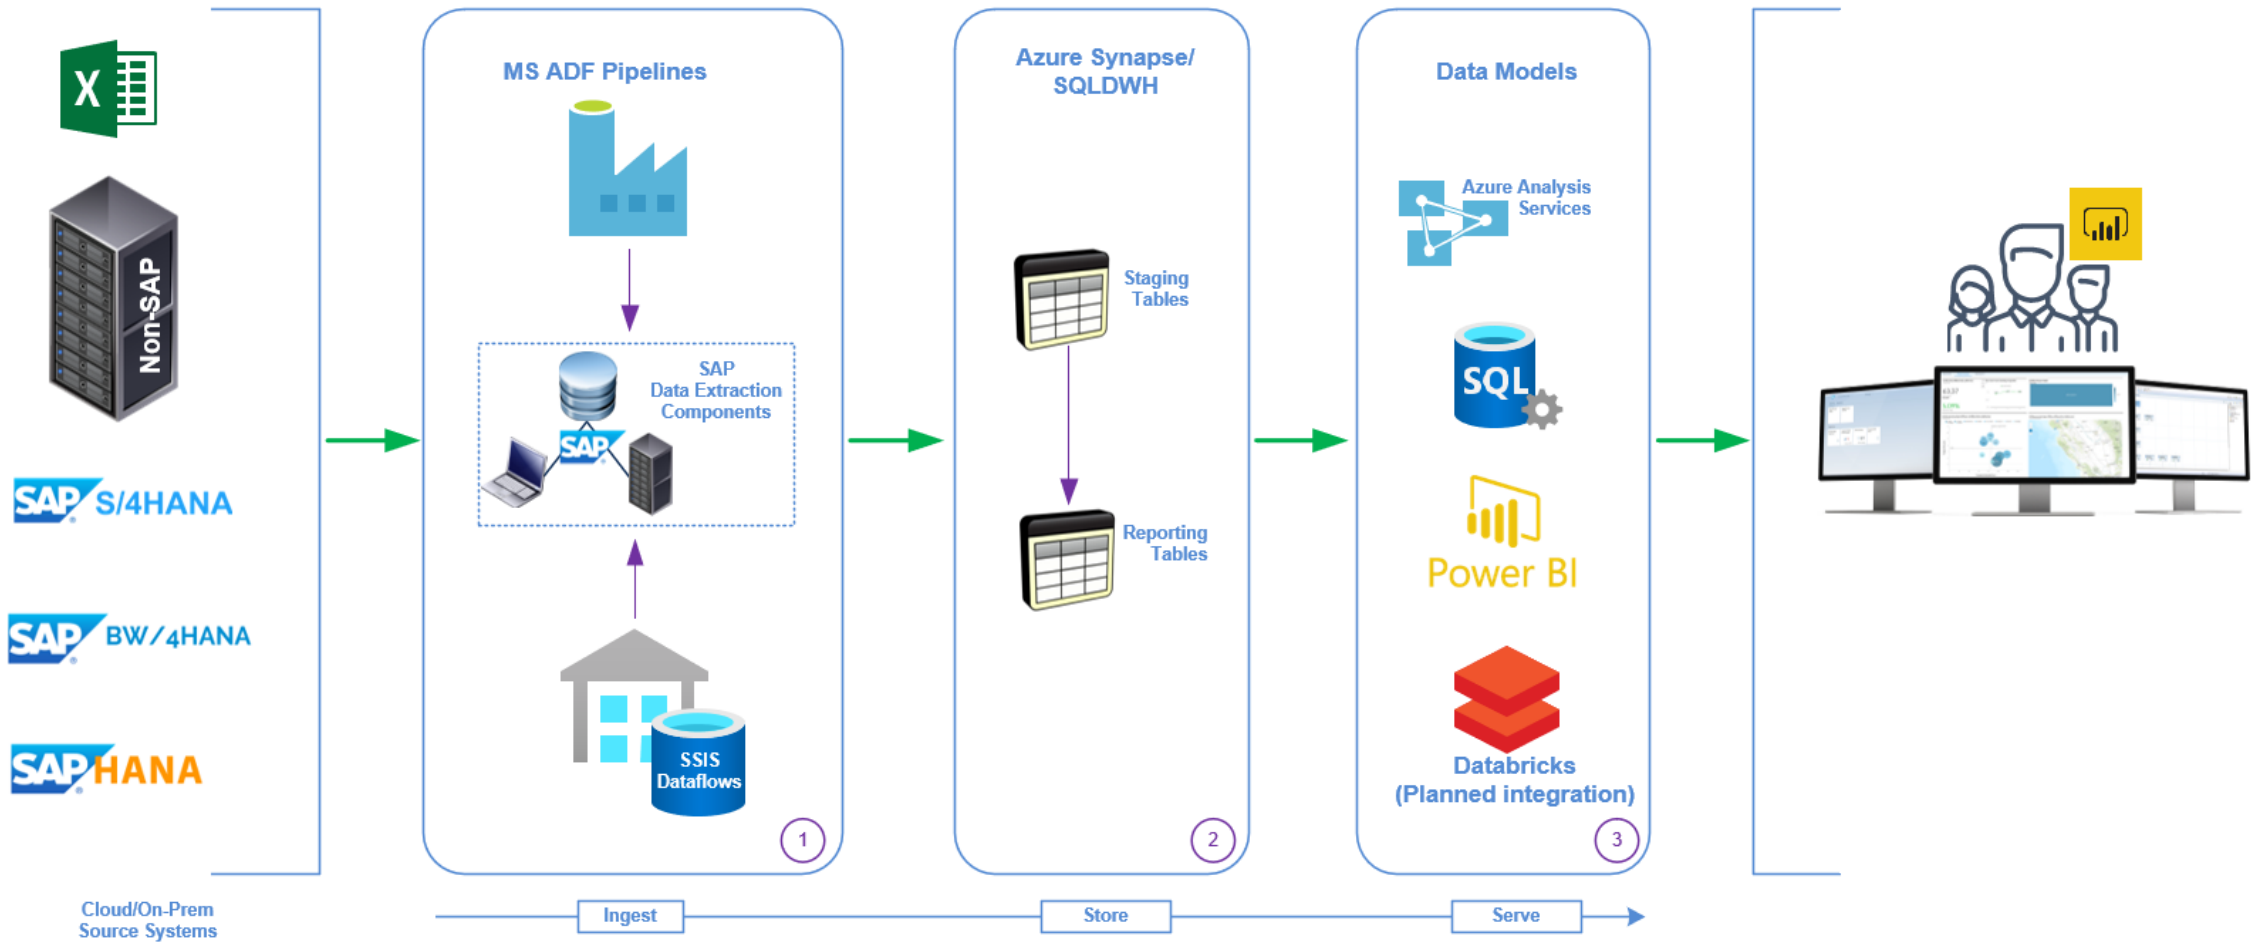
X

Non-SAP

SAP S/4HANA

SAP BW/4HANA

SAP HANA

Cloud/On-Prem Source Systems

MS ADF Pipelines

SAP Data Extraction Components

SAP

SSIS Dataflows

1

Azure Synapse/ SQLDWH

Staging Tables

Reporting Tables

2

Data Models

Azure Analysis Services

SQL

Power BI

Databricks (Planned integration)

3

Ingest

Store

Serve